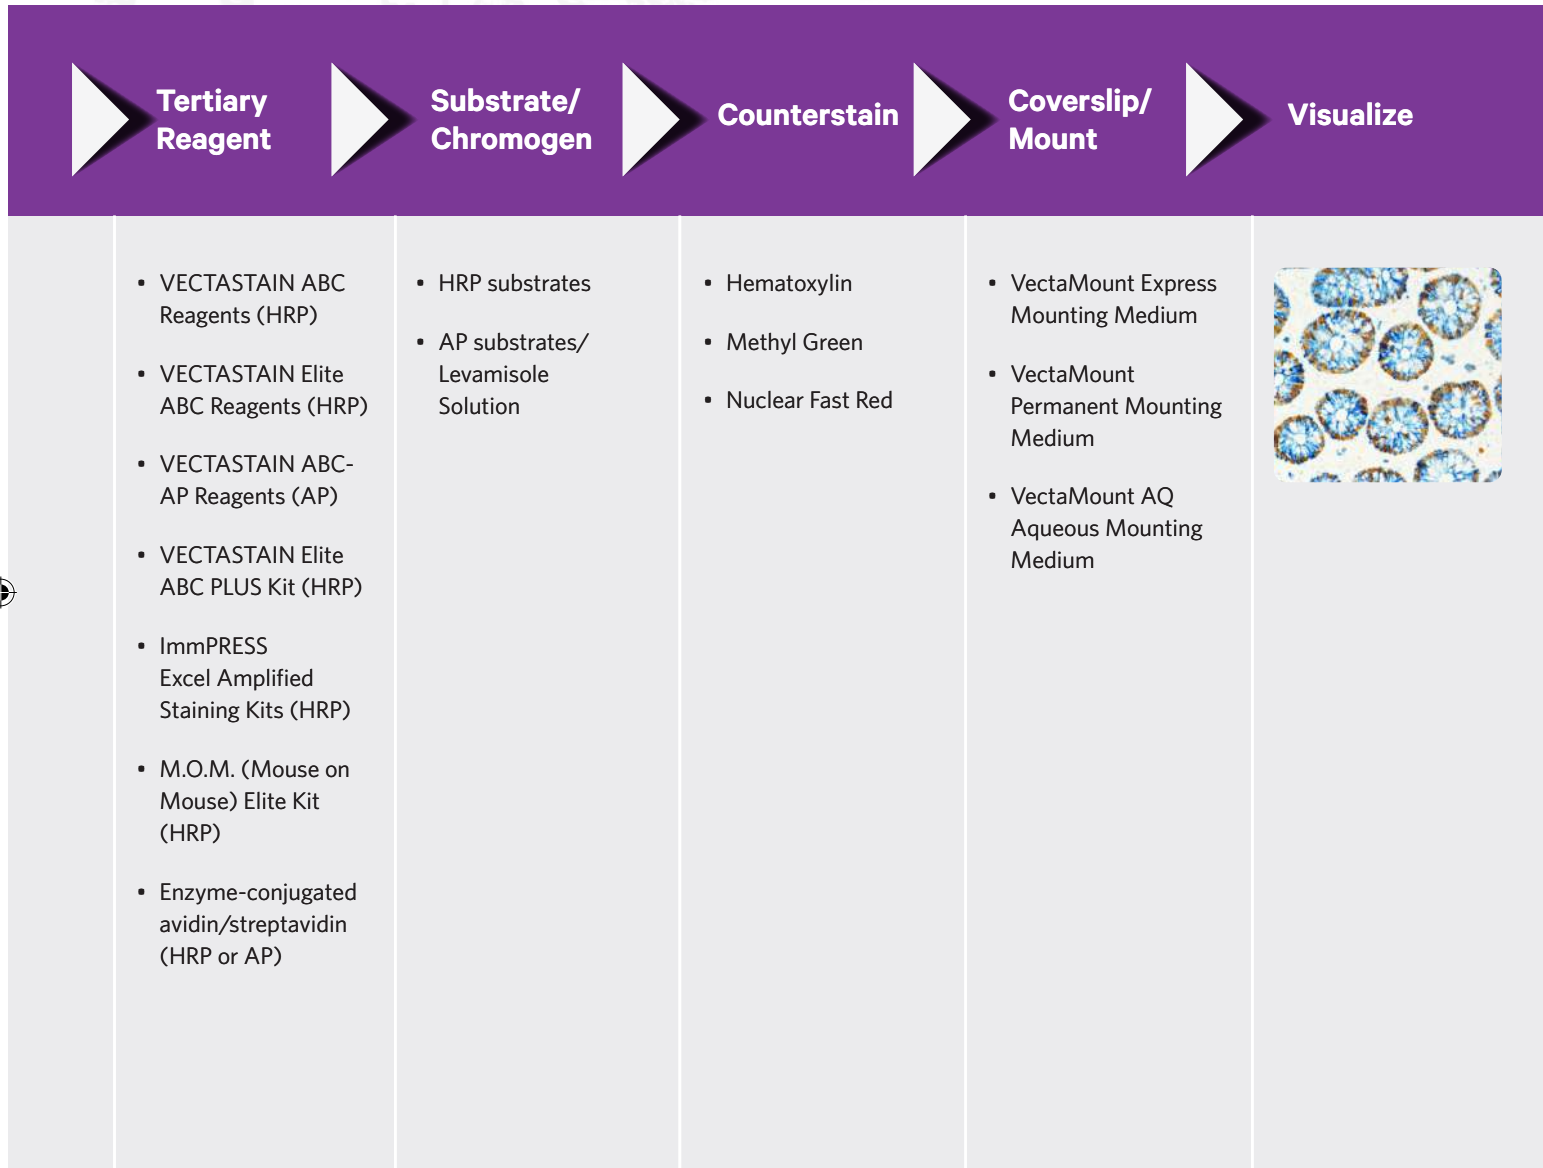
| Tertiary Reagent | Substrate/ Chromogen | Counterstain | Coverslip/ Mount | Visualize |
|---|---|---|---|---|
| • VECTASTAIN ABC Reagents (HRP)<br>• VECTASTAIN Elite ABC Reagents (HRP)<br>• VECTASTAIN ABC-AP Reagents (AP)<br>• VECTASTAIN Elite ABC PLUS Kit (HRP)<br>• ImmPRESS Excel Amplified Staining Kits (HRP)<br>• M.O.M. (Mouse on Mouse) Elite Kit (HRP)<br>• Enzyme-conjugated avidin/streptavidin (HRP or AP) | • HRP substrates<br>• AP substrates/ Levamisole Solution | • Hematoxylin<br>• Methyl Green<br>• Nuclear Fast Red | • VectaMount Express Mounting Medium<br>• VectaMount Permanent Mounting Medium<br>• VectaMount AQ Aqueous Mounting Medium | |